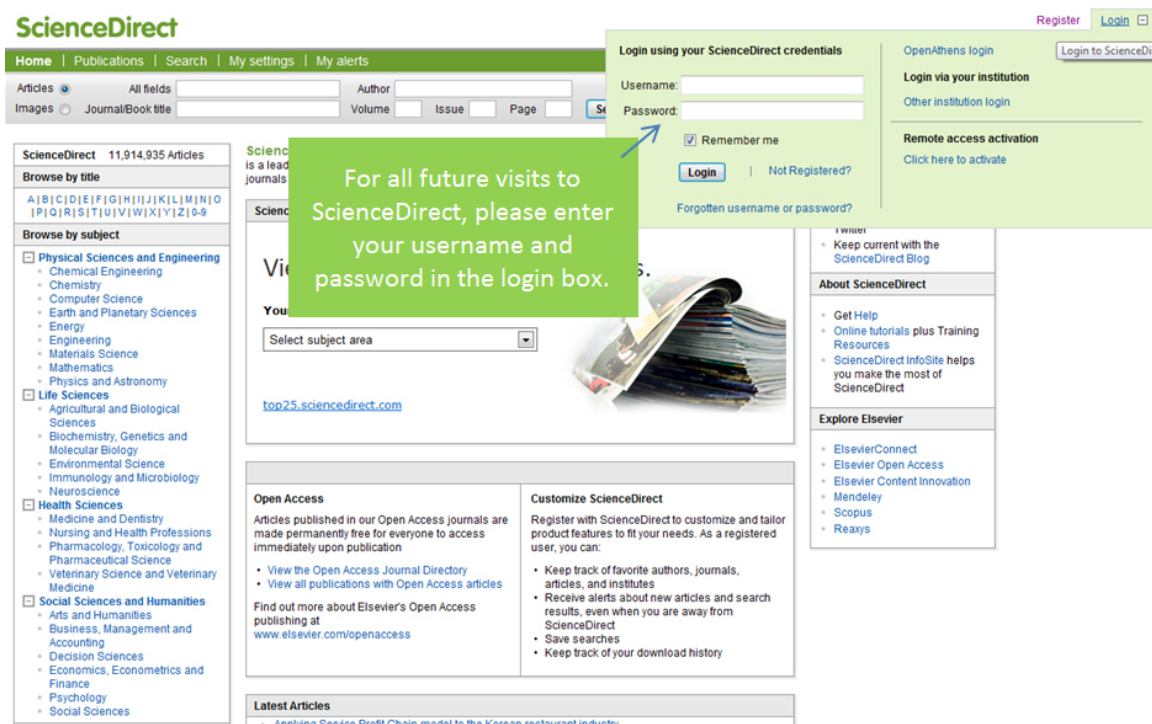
ScienceDirect

Register | Login

Home | Publications | Search | My settings | My alerts

Articles All fields Author
Images Journal/Book title Volume Issue Page

Login using your ScienceDirect credentials
Username:
Password:
Remember me
Login | Not Registered?
Forgotten username or password?

OpenAthens login
Login to ScienceDi
Login via your institution
Other institution login
Remote access activation
Click here to activate

For all future visits to ScienceDirect, please enter your username and password in the login box.

ScienceDirect 11,914,935 Articles
Browse by title
A | B | C | D | E | F | G | H | I | J | K | L | M | N | O | P | Q | R | S | T | U | V | W | X | Y | Z | 0-9
Browse by subject
Physical Sciences and Engineering
Chemical Engineering
Chemistry
Computer Science
Earth and Planetary Sciences
Energy
Engineering
Materials Science
Mathematics
Physics and Astronomy
Life Sciences
Agricultural and Biological Sciences
Biochemistry, Genetics and Molecular Biology
Environmental Science
Immunology and Microbiology
Neuroscience
Health Sciences
Medicine and Dentistry
Nursing and Health Professions
Pharmacology, Toxicology and Pharmaceutical Science
Veterinary Science and Veterinary Medicine
Social Sciences and Humanities
Arts and Humanities
Business, Management and Accounting
Decision Sciences
Economics, Econometrics and Finance
Psychology
Social Sciences

Scienc
is a lead
journals

Scien

Vi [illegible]s.

You

Select subject area

top25.sciencedirect.com

Twitter
Keep current with the ScienceDirect Blog

About ScienceDirect
Get Help
Online tutorials plus Training Resources
ScienceDirect InfoSite helps you make the most of ScienceDirect

Explore Elsevier
ElsevierConnect
Elsevier Open Access
Elsevier Content Innovation
Mendeley
Scopus
Reaxys

Open Access
Articles published in our Open Access journals are made permanently free for everyone to access immediately upon publication
View the Open Access Journal Directory
View all publications with Open Access articles
Find out more about Elsevier's Open Access publishing at www.elsevier.com/openaccess

Customize ScienceDirect
Register with ScienceDirect to customize and tailor product features to fit your needs. As a registered user, you can:
Keep track of favorite authors, journals, articles, and institutes
Receive alerts about new articles and search results, even when you are away from ScienceDirect
Save searches
Keep track of your download history

Latest Articles
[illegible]